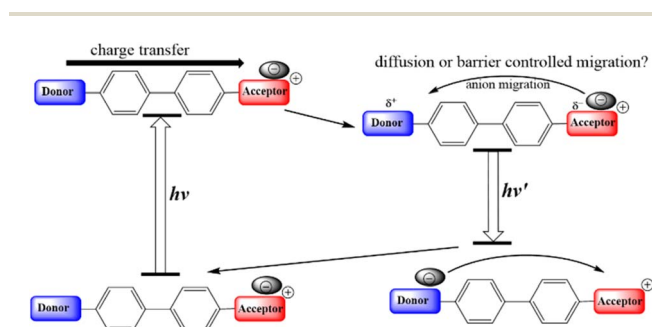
charge transfer

Donor

Acceptor

$\ominus$

$\oplus$

diffusion or barrier controlled migration?

anion migration

$\delta^+$

Donor

$\delta^-$

Acceptor

$\ominus$

$\oplus$

$h\nu$

$h\nu'$

Donor

Acceptor

$\ominus$

$\oplus$

$\ominus$

Donor

Acceptor

$\oplus$